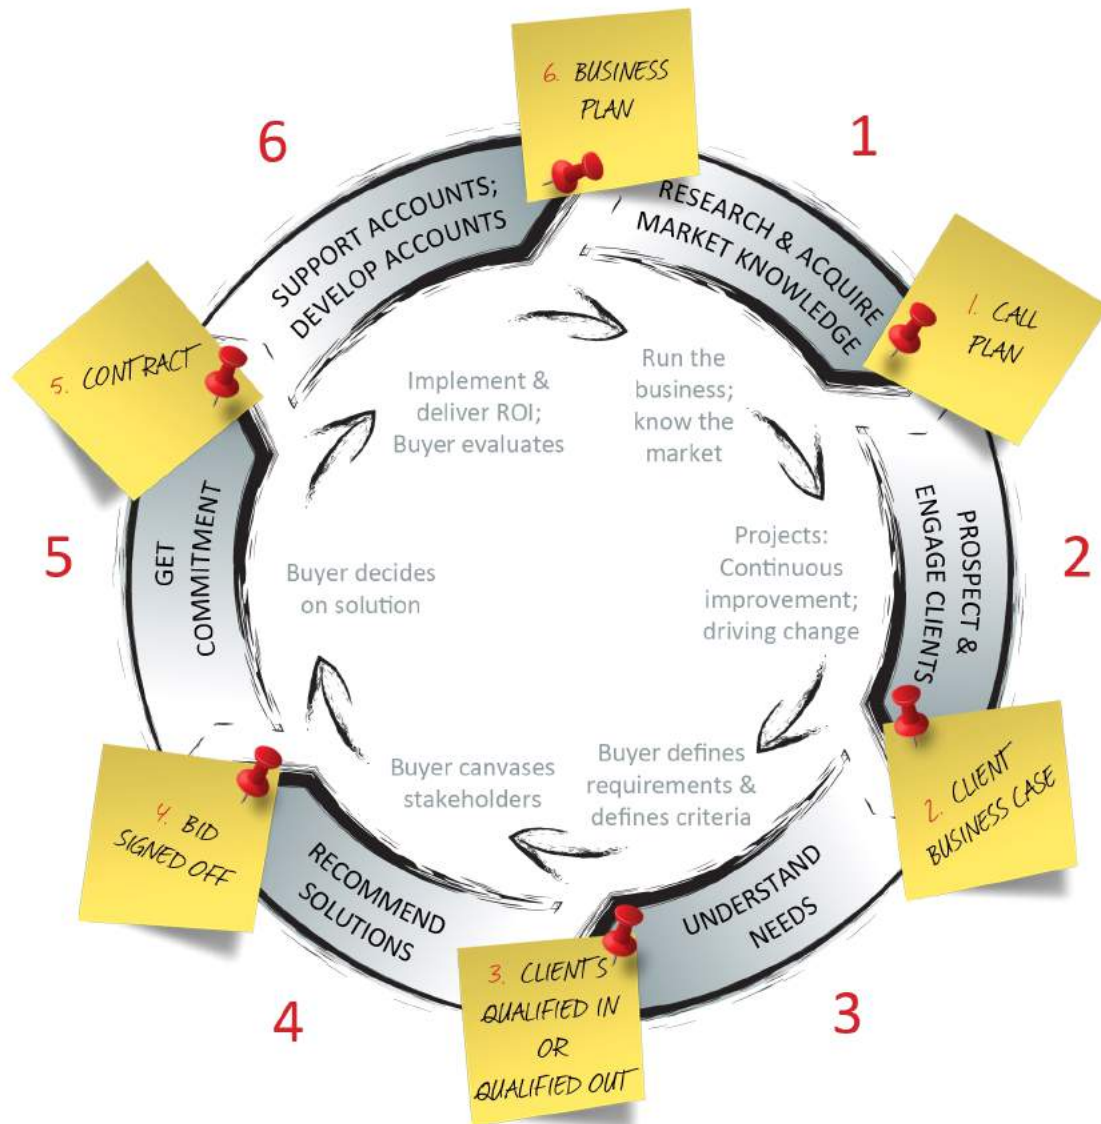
6. BUSINESS PLAN

6

1

SUPPORT ACCOUNTS; DEVELOP ACCOUNTS

RESEARCH & ACQUIRE MARKET KNOWLEDGE

1. CALL PLAN

5. CONTRACT

Implement & deliver ROI; Buyer evaluates

Run the business; know the market

5

GET COMMITMENT

Buyer decides on solution

Projects: Continuous improvement; driving change

PROSPECT & ENGAGE CLIENTS

2

Buyer canvases stakeholders

Buyer defines requirements & defines criteria

4. BID SIGNED OFF

2. CLIENT BUSINESS CASE

RECOMMEND SOLUTIONS

UNDERSTAND NEEDS

3. CLIENTS QUALIFIED IN OR QUALIFIED OUT

4

3